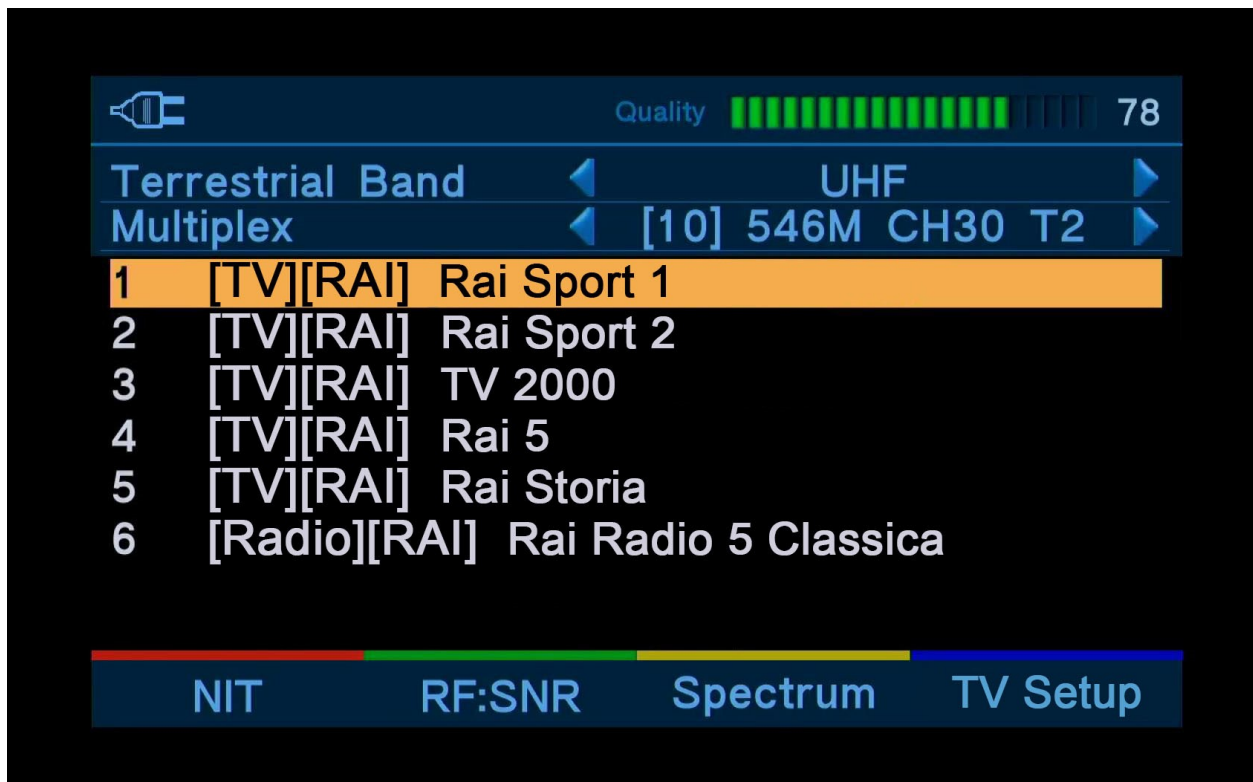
Quality 78

Terrestrial Band UHF
Multiplex [10] 546M CH30 T2

1 [TV][RAI] Rai Sport 1
2 [TV][RAI] Rai Sport 2
3 [TV][RAI] TV 2000
4 [TV][RAI] Rai 5
5 [TV][RAI] Rai Storia
6 [Radio][RAI] Rai Radio 5 Classica

NIT RF:SNR Spectrum TV Setup